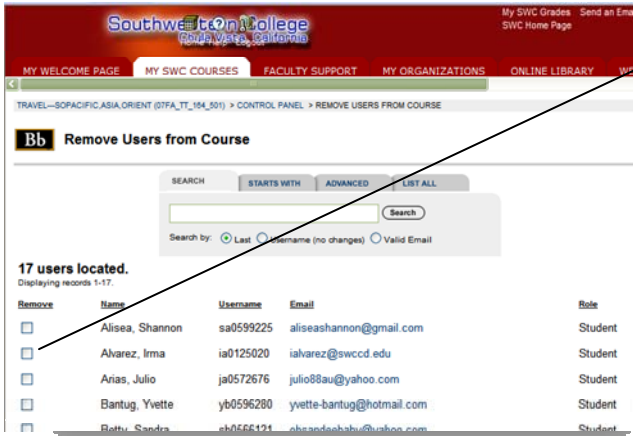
Southwestern College
Chula Vista, California

My SWC Grades Send an Ema
SWC Home Page

MY WELCOME PAGE
MY SWC COURSES
FACULTY SUPPORT
MY ORGANIZATIONS
ONLINE LIBRARY
W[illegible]

TRAVEL—SOPACIFIC,ASIA,ORIENT (07FA_TT_164_501) > CONTROL PANEL > REMOVE USERS FROM COURSE

Bb Remove Users from Course

SEARCH
STARTS WITH
ADVANCED
LIST ALL

Search

Search by: Last Username (no changes) Valid Email

17 users located.
Displaying records 1-17.

| Remove | Name | Username | Email | Role |
|---|---|---|---|---|
| ☐ | Alisea, Shannon | sa0599225 | aliseashannon@gmail.com | Student |
| ☐ | Alvarez, Irma | ia0125020 | ialvarez@swccd.edu | Student |
| ☐ | Arias, Julio | ja0572676 | julio88au@yahoo.com | Student |
| ☐ | Bantug, Yvette | yb0596280 | yvette-bantug@hotmail.com | Student |
| ☐ | Betty, Sandra | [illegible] | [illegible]@yahoo.com | Student |